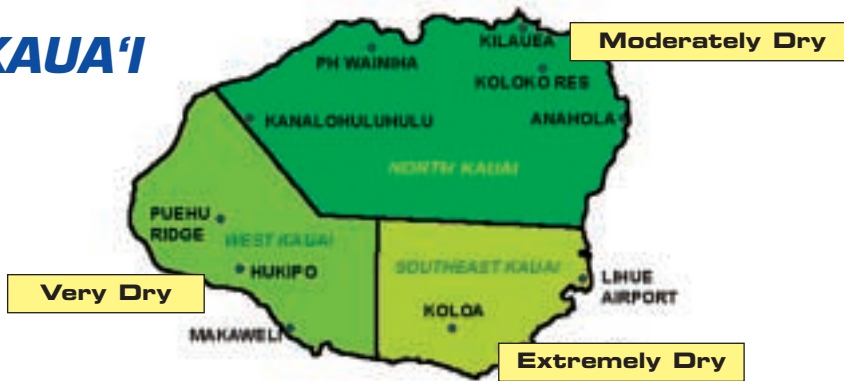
KAUA'I

Moderately Dry

KILAUEA

PH WAINIHA

KOLOKO RES

ANAHOLA

KANALOHULUHULU

NORTH KAUAI

PUEHU RIDGE

WEST KAUAI

HUKIPO

SOUTHEAST KAUAI

LIHUE AIRPORT

Very Dry

KOLOA

MAKAWELI

Extremely Dry